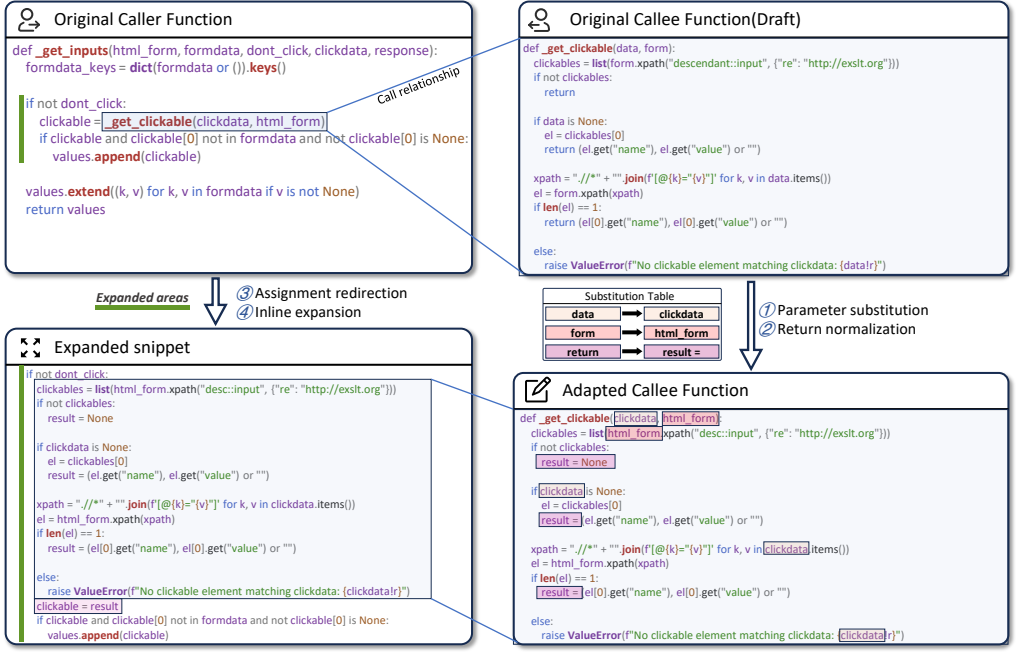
Original Caller Function

def _get_inputs(html_form, formdata, dont_click, clickdata, response):
  formdata_keys = dict(formdata or ()).keys()

  if not dont_click:
    clickable = _get_clickable(clickdata, html_form)
    if clickable and clickable[0] not in formdata and not clickable[0] is None:
      values.append(clickable)

  values.extend((k, v) for k, v in formdata if v is not None)
  return values

Call relationship

Original Callee Function(Draft)

def _get_clickable(data, form):
  clickables = list(form.xpath("descendant::input", {"re": "http://exslt.org"}))
  if not clickables:
    return

  if data is None:
    el = clickables[0]
    return (el.get("name"), el.get("value") or "")

  xpath = ".//*" + "".join(f'[@{k}="{v}"]' for k, v in data.items())
  el = form.xpath(xpath)
  if len(el) == 1:
    return (el[0].get("name"), el[0].get("value") or "")

  else:
    raise ValueError(f"No clickable element matching clickdata: {data!r}")

Expanded areas

③ Assignment redirection
④ Inline expansion

Substitution Table

| data | clickdata |
|---|---|
| form | html_form |
| return | result = |

① Parameter substitution
② Return normalization

Expanded snippet

if not dont_click:
  clickables = list(html_form.xpath("desc::input", {"re": "http://exslt.org"}))
  if not clickables:
    result = None

  if clickdata is None:
    el = clickables[0]
    result = (el.get("name"), el.get("value") or "")

  xpath = ".//*" + "".join(f'[@{k}="{v}"]' for k, v in clickdata.items())
  el = html_form.xpath(xpath)
  if len(el) == 1:
    result = (el[0].get("name"), el[0].get("value") or "")

  else:
    raise ValueError(f"No clickable element matching clickdata: {clickdata!r}")
  clickable = result
  if clickable and clickable[0] not in formdata and not clickable[0] is None:
    values.append(clickable)

Adapted Callee Function

def _get_clickable(clickdata, html_form):
  clickables = list(html_form.xpath("desc::input", {"re": "http://exslt.org"}))
  if not clickables:
    result = None

  if clickdata is None:
    el = clickables[0]
    result = (el.get("name"), el.get("value") or "")

  xpath = ".//*" + "".join(f'[@{k}="{v}"]' for k, v in clickdata.items())
  el = html_form.xpath(xpath)
  if len(el) == 1:
    result = (el[0].get("name"), el[0].get("value") or "")

  else:
    raise ValueError(f"No clickable element matching clickdata: {clickdata!r}")